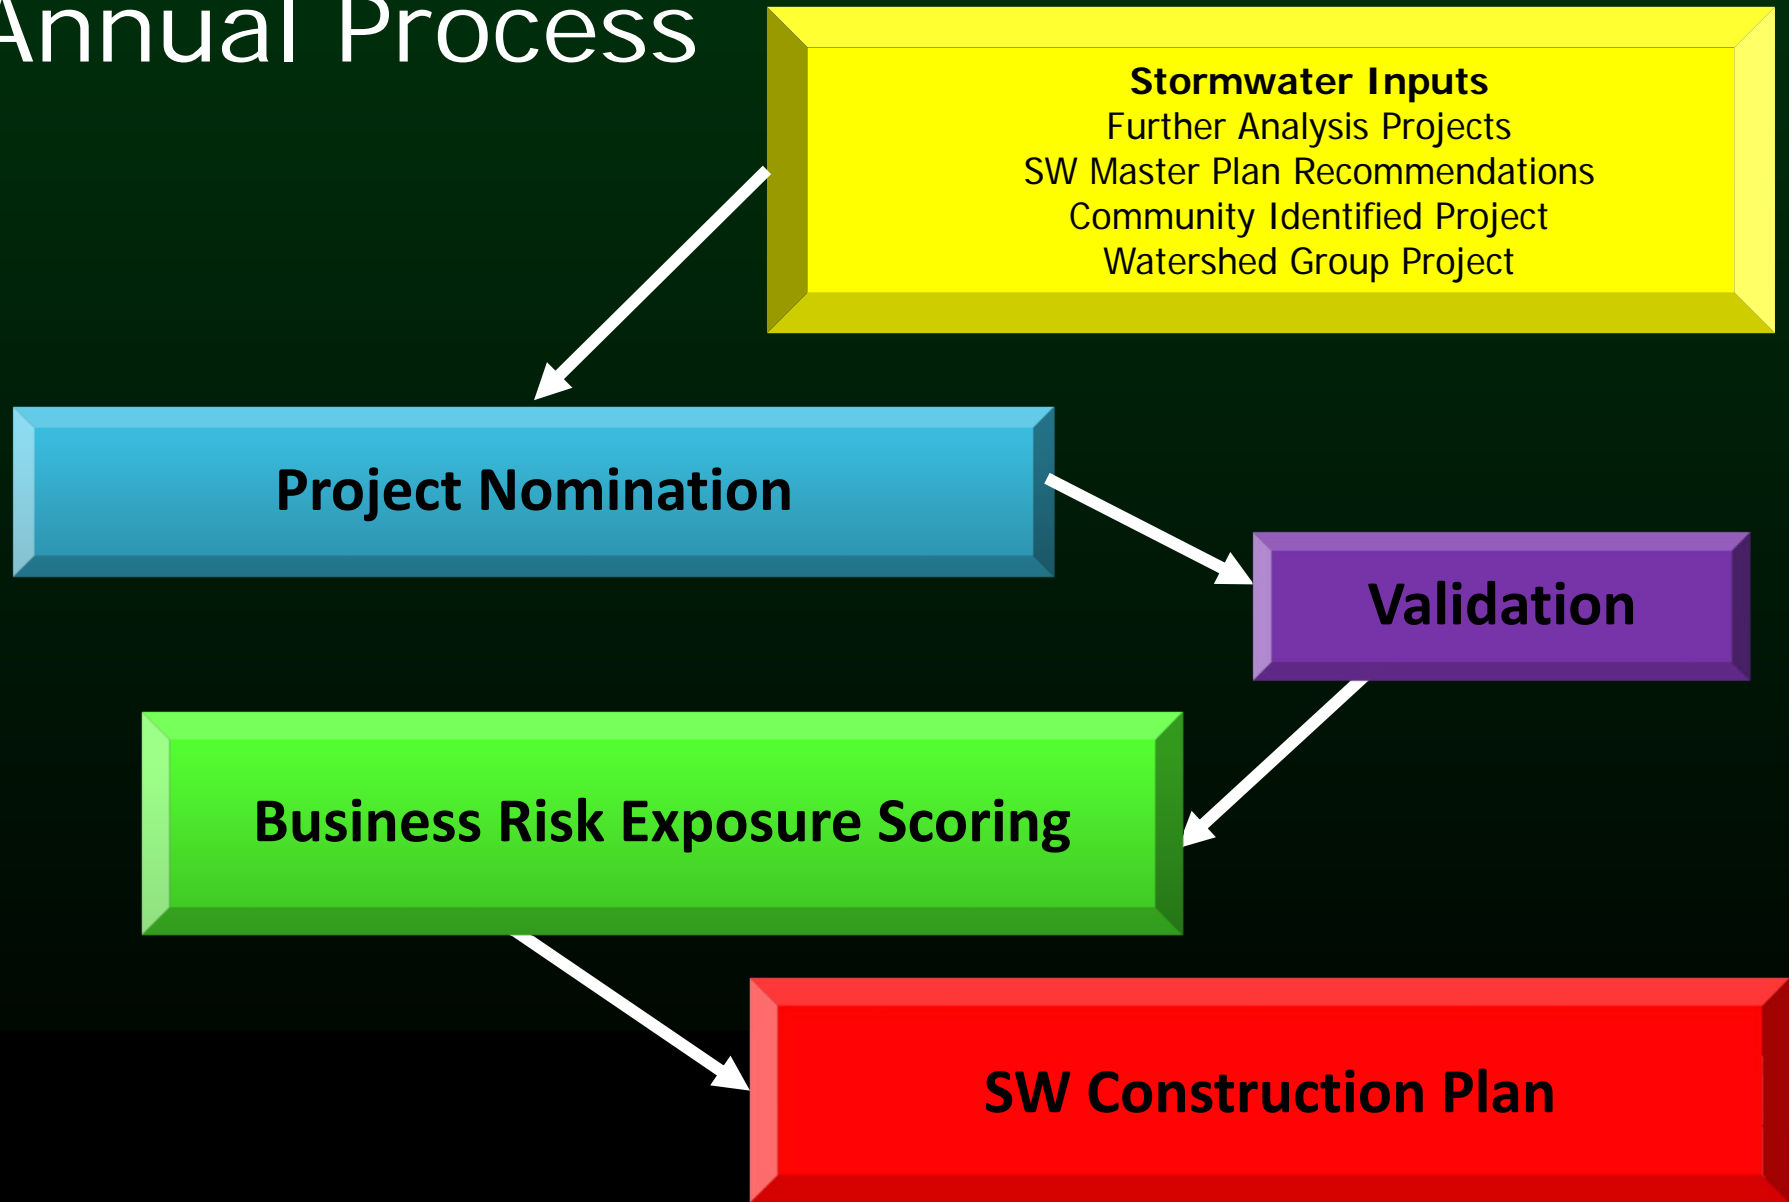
Annual Process

**Stormwater Inputs**
Further Analysis Projects
SW Master Plan Recommendations
Community Identified Project
Watershed Group Project

Project Nomination

Validation

Business Risk Exposure Scoring

SW Construction Plan